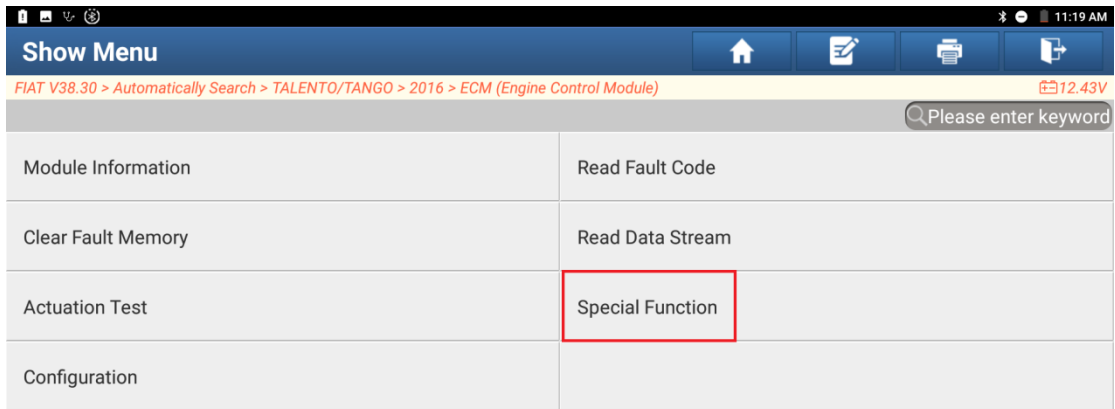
11:19 AM

Show Menu

FIAT V38.30 > Automatically Search > TALENTO/TANGO > 2016 > ECM (Engine Control Module)

12.43V

Please enter keyword

| | |
|---|---|
| Module Information | Read Fault Code |
| Clear Fault Memory | Read Data Stream |
| Actuation Test | Special Function |
| Configuration | |